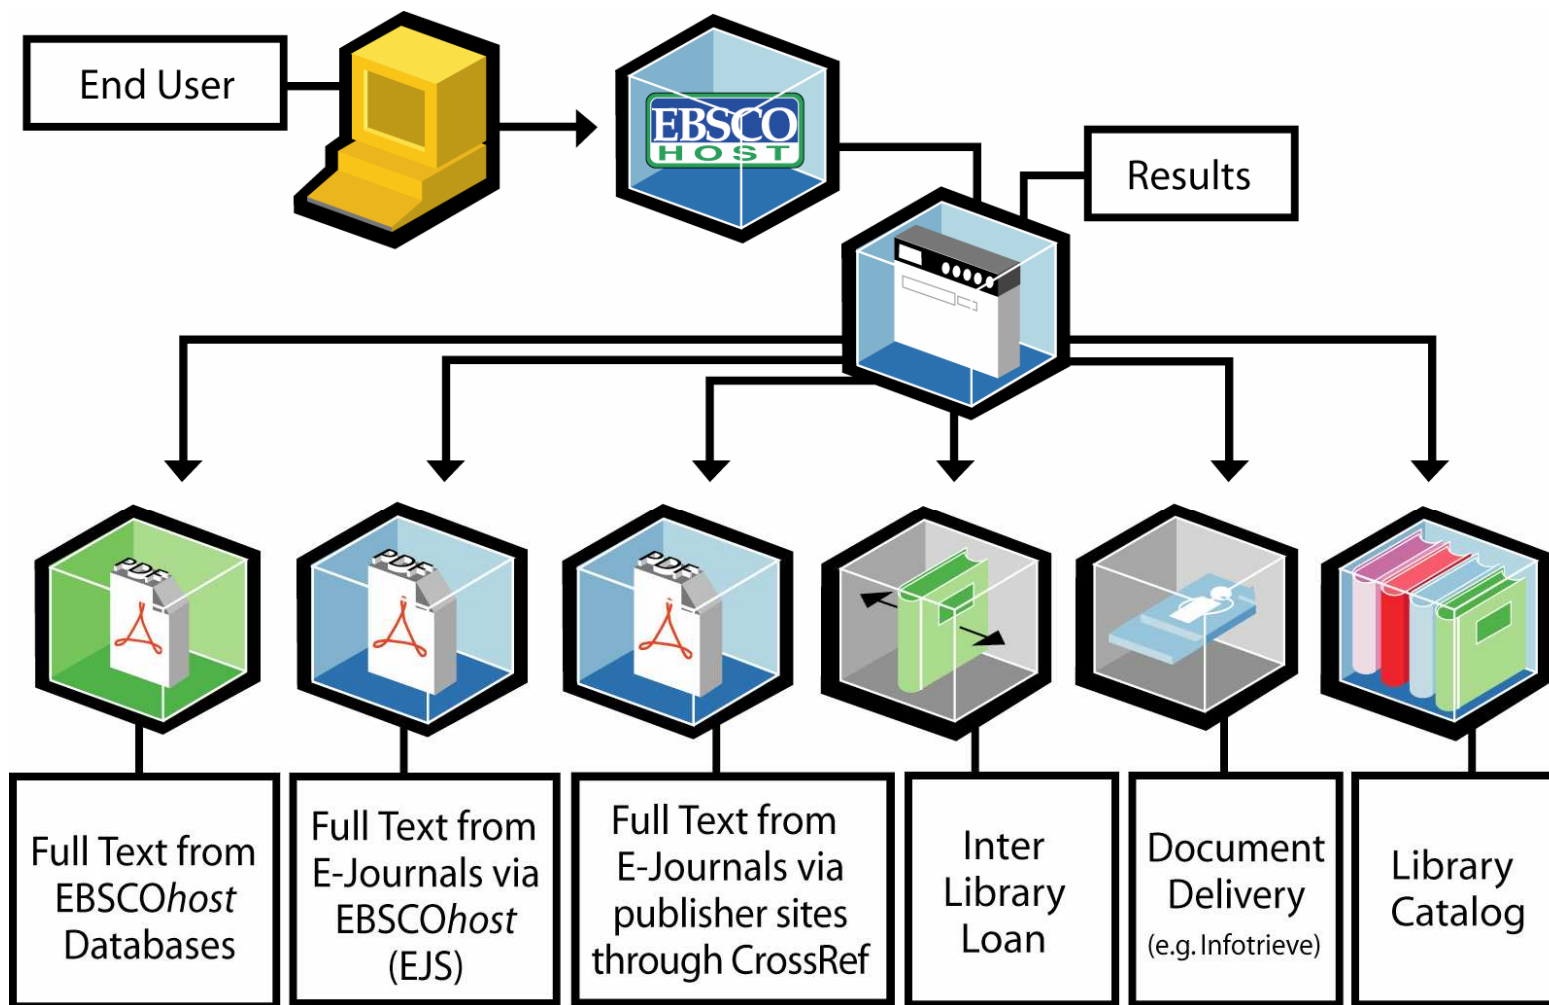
End User

EBSCO HOST

Results

PDF

PDF

PDF

Full Text from EBSCOhost Databases

Full Text from E-Journals via EBSCOhost (EJS)

Full Text from E-Journals via publisher sites through CrossRef

Inter Library Loan

Document Delivery (e.g. Infotrieve)

Library Catalog